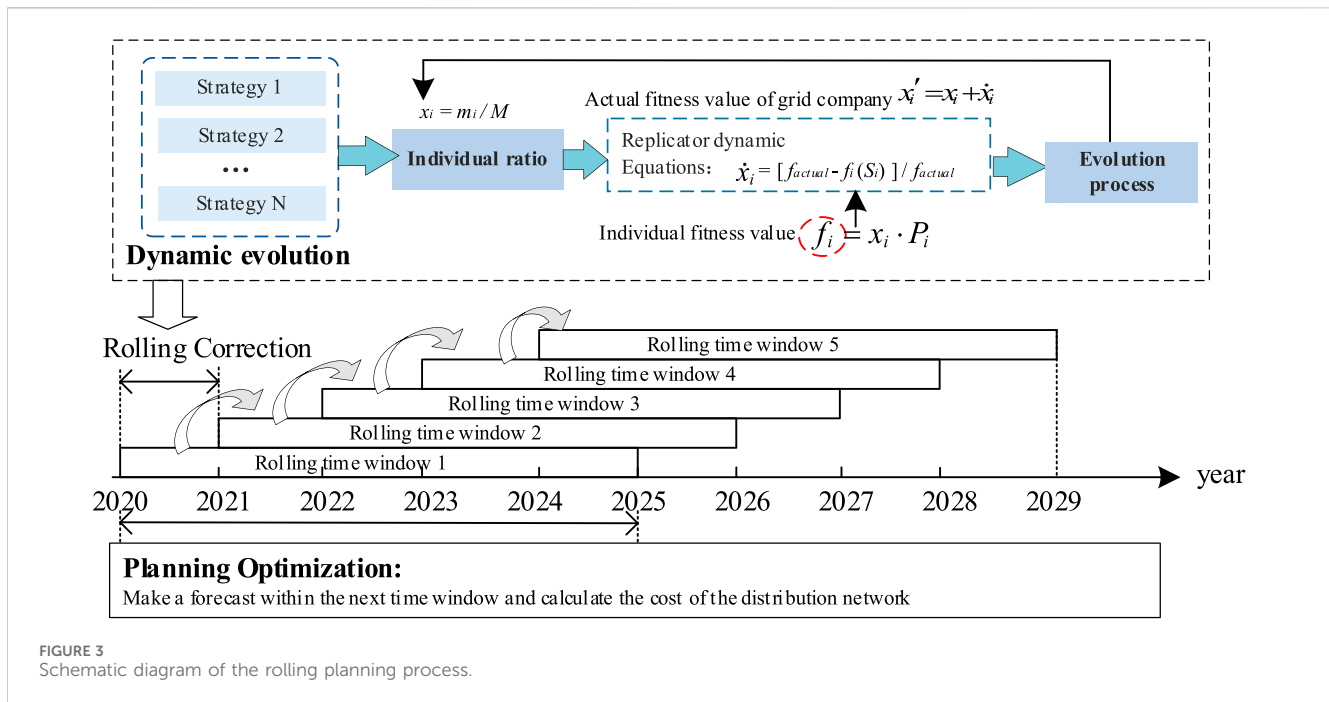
Strategy 1

Strategy 2

…

Strategy N

Dynamic evolution

$x_i = m_i / M$

Individual ratio

Actual fitness value of grid company $x_i' = x_i + \dot{x}_i$

Replicator dynamic Equations: $\dot{x}_i = [f_{actual} - f_i(S_i)] / f_{actual}$

Evolution process

Individual fitness value $f_i = x_i \cdot P_i$

Rolling Correction

Rolling time window 5

Rolling time window 4

Rolling time window 3

Rolling time window 2

Rolling time window 1

year

2020 2021 2022 2023 2024 2025 2026 2027 2028 2029

Planning Optimization:

Make a forecast within the next time window and calculate the cost of the distribution network

FIGURE 3
Schematic diagram of the rolling planning process.